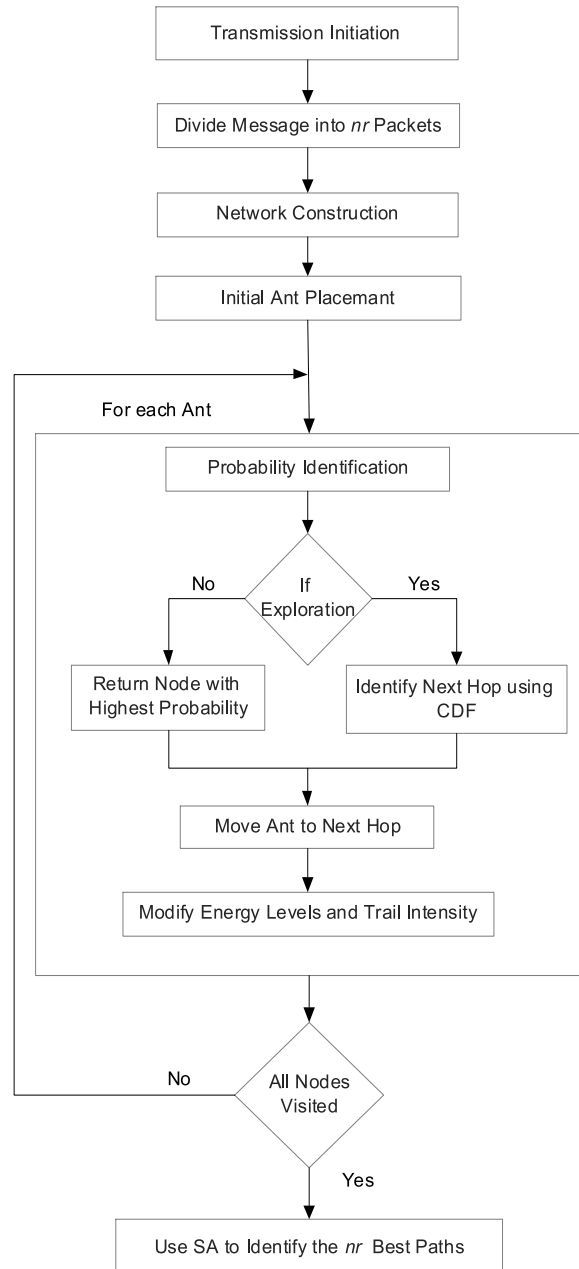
Transmission Initiation

Divide Message into *nr* Packets

Network Construction

Initial Ant Placemant

For each Ant

Probability Identification

If Exploration

No

Yes

Return Node with Highest Probability

Identify Next Hop using CDF

Move Ant to Next Hop

Modify Energy Levels and Trail Intensity

All Nodes Visited

No

Yes

Use SA to Identify the *nr* Best Paths